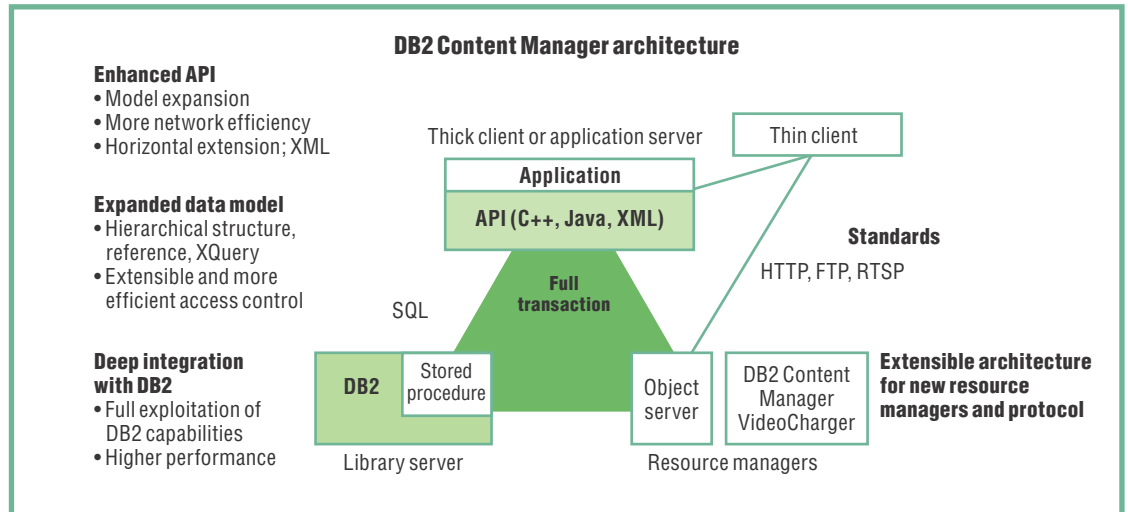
DB2 Content Manager architecture

Enhanced API
• Model expansion
• More network efficiency
• Horizontal extension; XML

Expanded data model
• Hierarchical structure, reference, XQuery
• Extensible and more efficient access control

Deep integration with DB2
• Full exploitation of DB2 capabilities
• Higher performance

Thick client or application server

Thin client

Application

API (C++, Java, XML)

Standards

HTTP, FTP, RTSP

Full transaction

SQL

DB2

Stored procedure

Library server

Object server

DB2 Content Manager VideoCharger

Resource managers

Extensible architecture for new resource managers and protocol